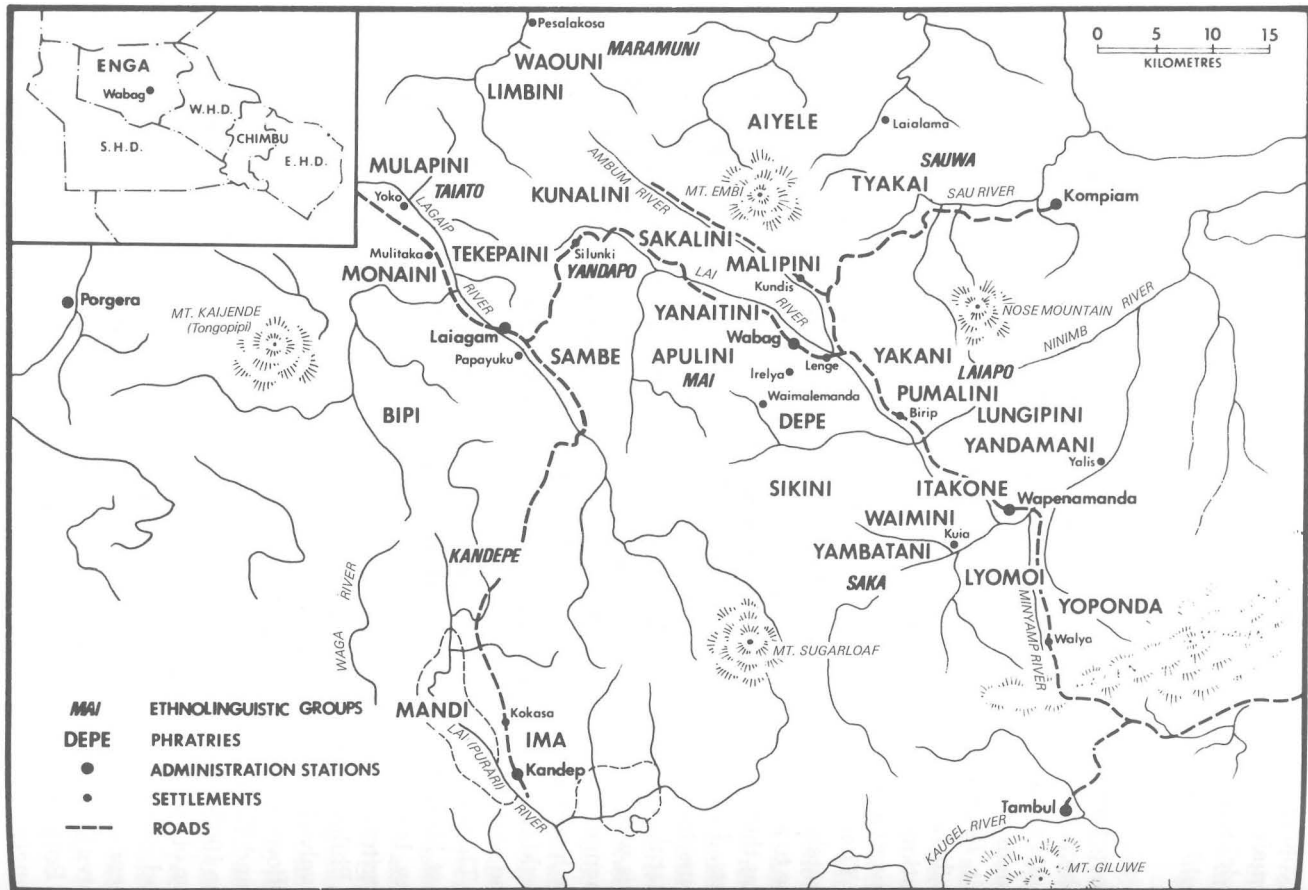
ENGA
Wabag
W.H.D.
CHIMBU
S.H.D.
E.H.D.

Pesalakosa
WAOUNI
MARAMUNI
LIMBINI
0 5 10 15
KILOMETRES
AIYELE
Laialama
MULAPINI
TAIATO
Yoko
AMBUM RIVER
MT. EMBI
SAUWA
TYAKAI
SAU RIVER
Kompiam
KUNALINI
LAGAIP
Mulitaka
TEKEPAINI
Silunki
SAKALINI
MONAINI
YANDAPO
LAI
MALIPINI
Kundis
Porgera
RIVER
RIVER
NOSE MOUNTAIN
RIVER
MT. KAIJENDE (Tongopipi)
Laiagam
YANAITINI
Wabag
NINIMB
Papayuku
SAMBE
APULINI
Lenge
YAKANI
Irelya
MAI
LAIAPO
Waimalemanda
PUMALINI
BIPI
Birip
DEPE
LUNGIPINI
YANDAMANI
Yalis
SIKINI
ITAKONE
Wapenamanda
WAIMINI
Kuia
YAMBATANI
KANDEPE
SAKA
LYOMOI
WAGA RIVER
MINYAMP RIVER
YOPONDA
Walya
MT. SUGARLOAF
MAI ETHNOLINGUISTIC GROUPS
DEPE PHRATRIES
ADMINISTRATION STATIONS
SETTLEMENTS
ROADS
MANDI
Kokasa
IMA
LAI (PURARI) RIVER
Kandep
Tambul
KAUGEL RIVER
MT. GILUWE